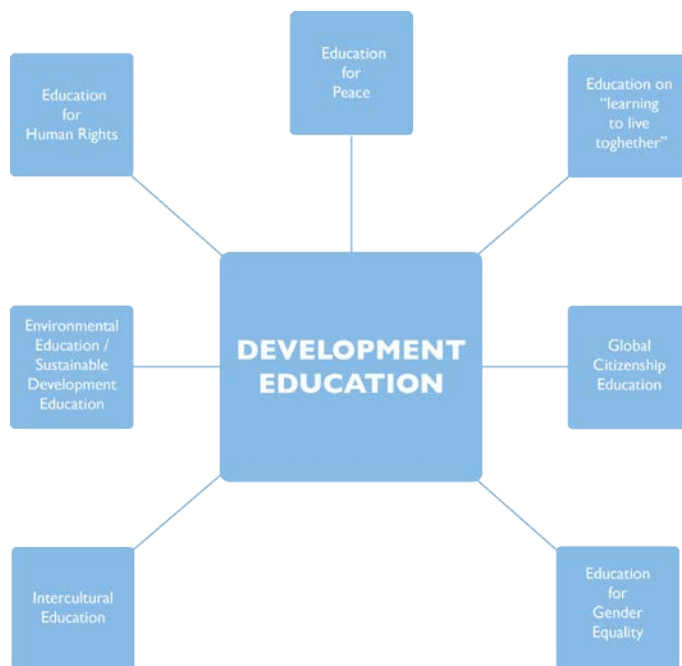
Education for Peace

Education for Human Rights

Education on "learning to live toghether"

DEVELOPMENT EDUCATION

Environmental Education / Sustainable Development Education

Global Citizenship Education

Intercultural Education

Education for Gender Equality